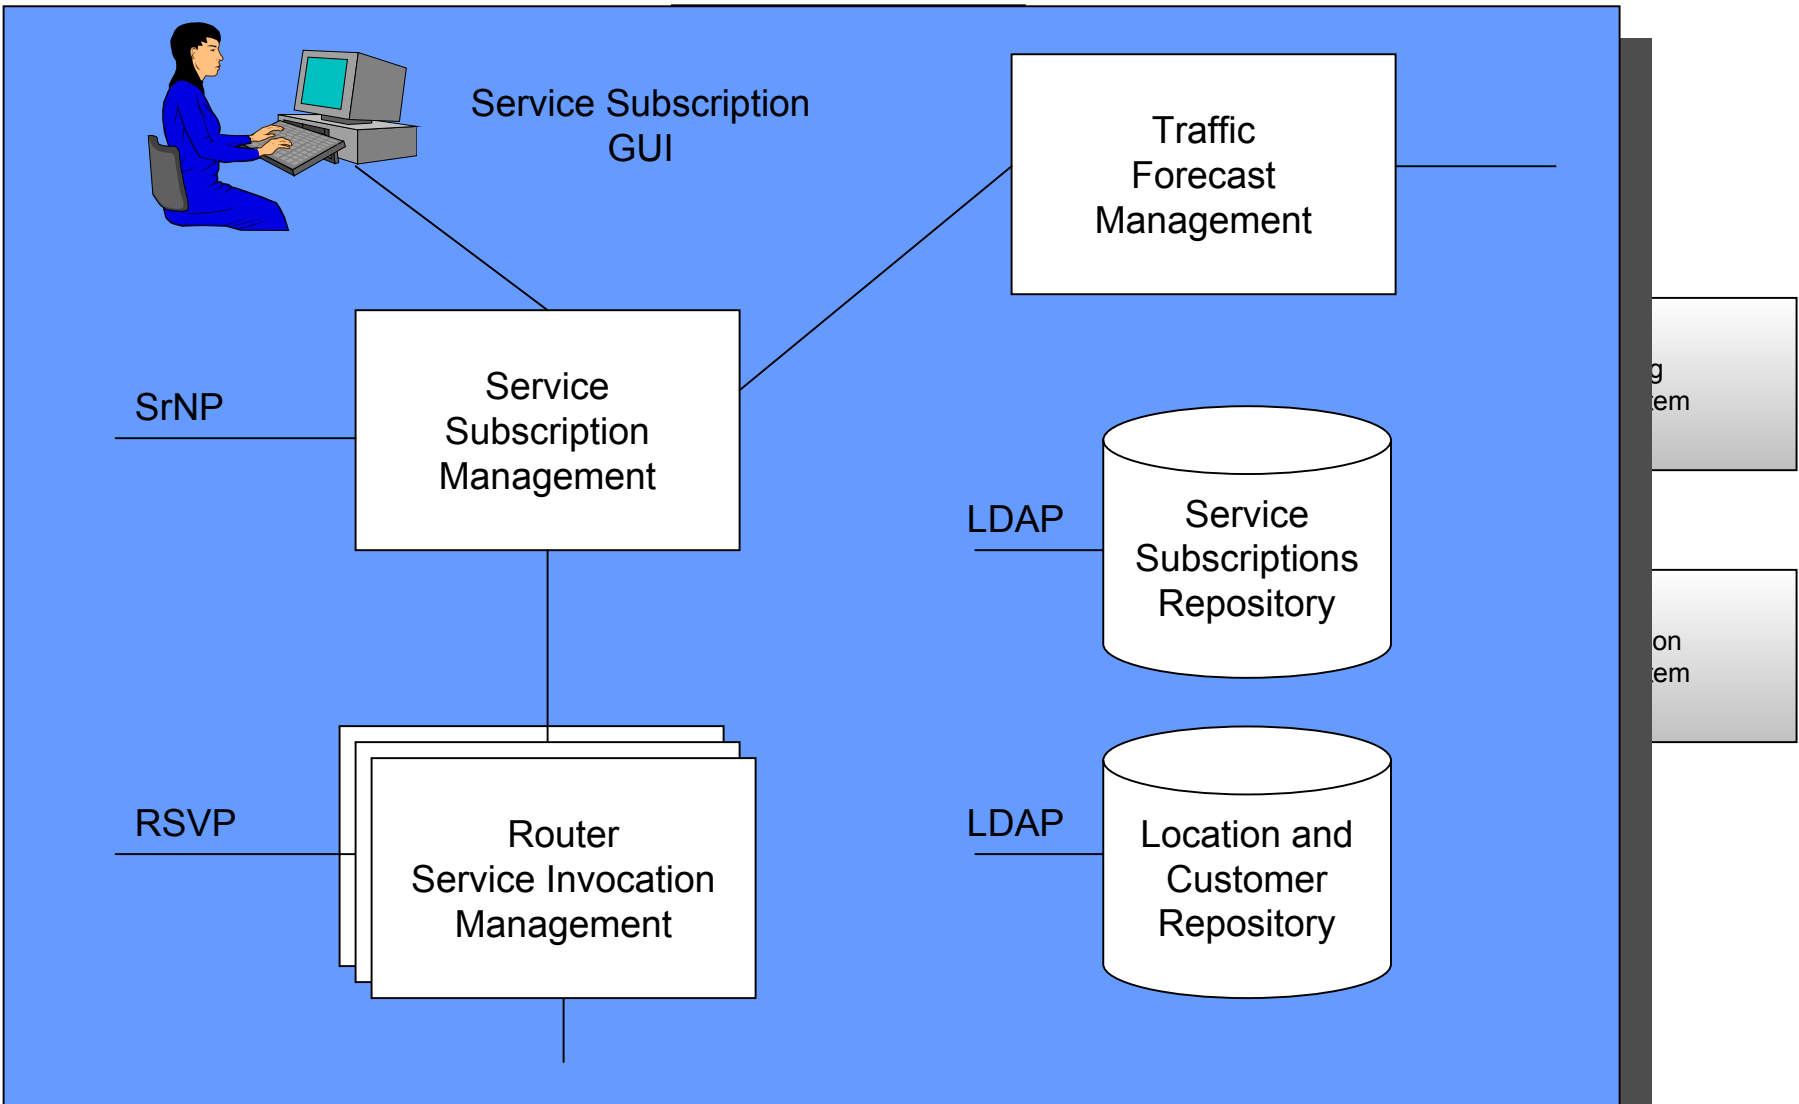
Service Subscription GUI

Traffic Forecast Management

SrNP

Service Subscription Management

LDAP

Service Subscriptions Repository

g
em

on
em

RSVP

Router Service Invocation Management

LDAP

Location and Customer Repository